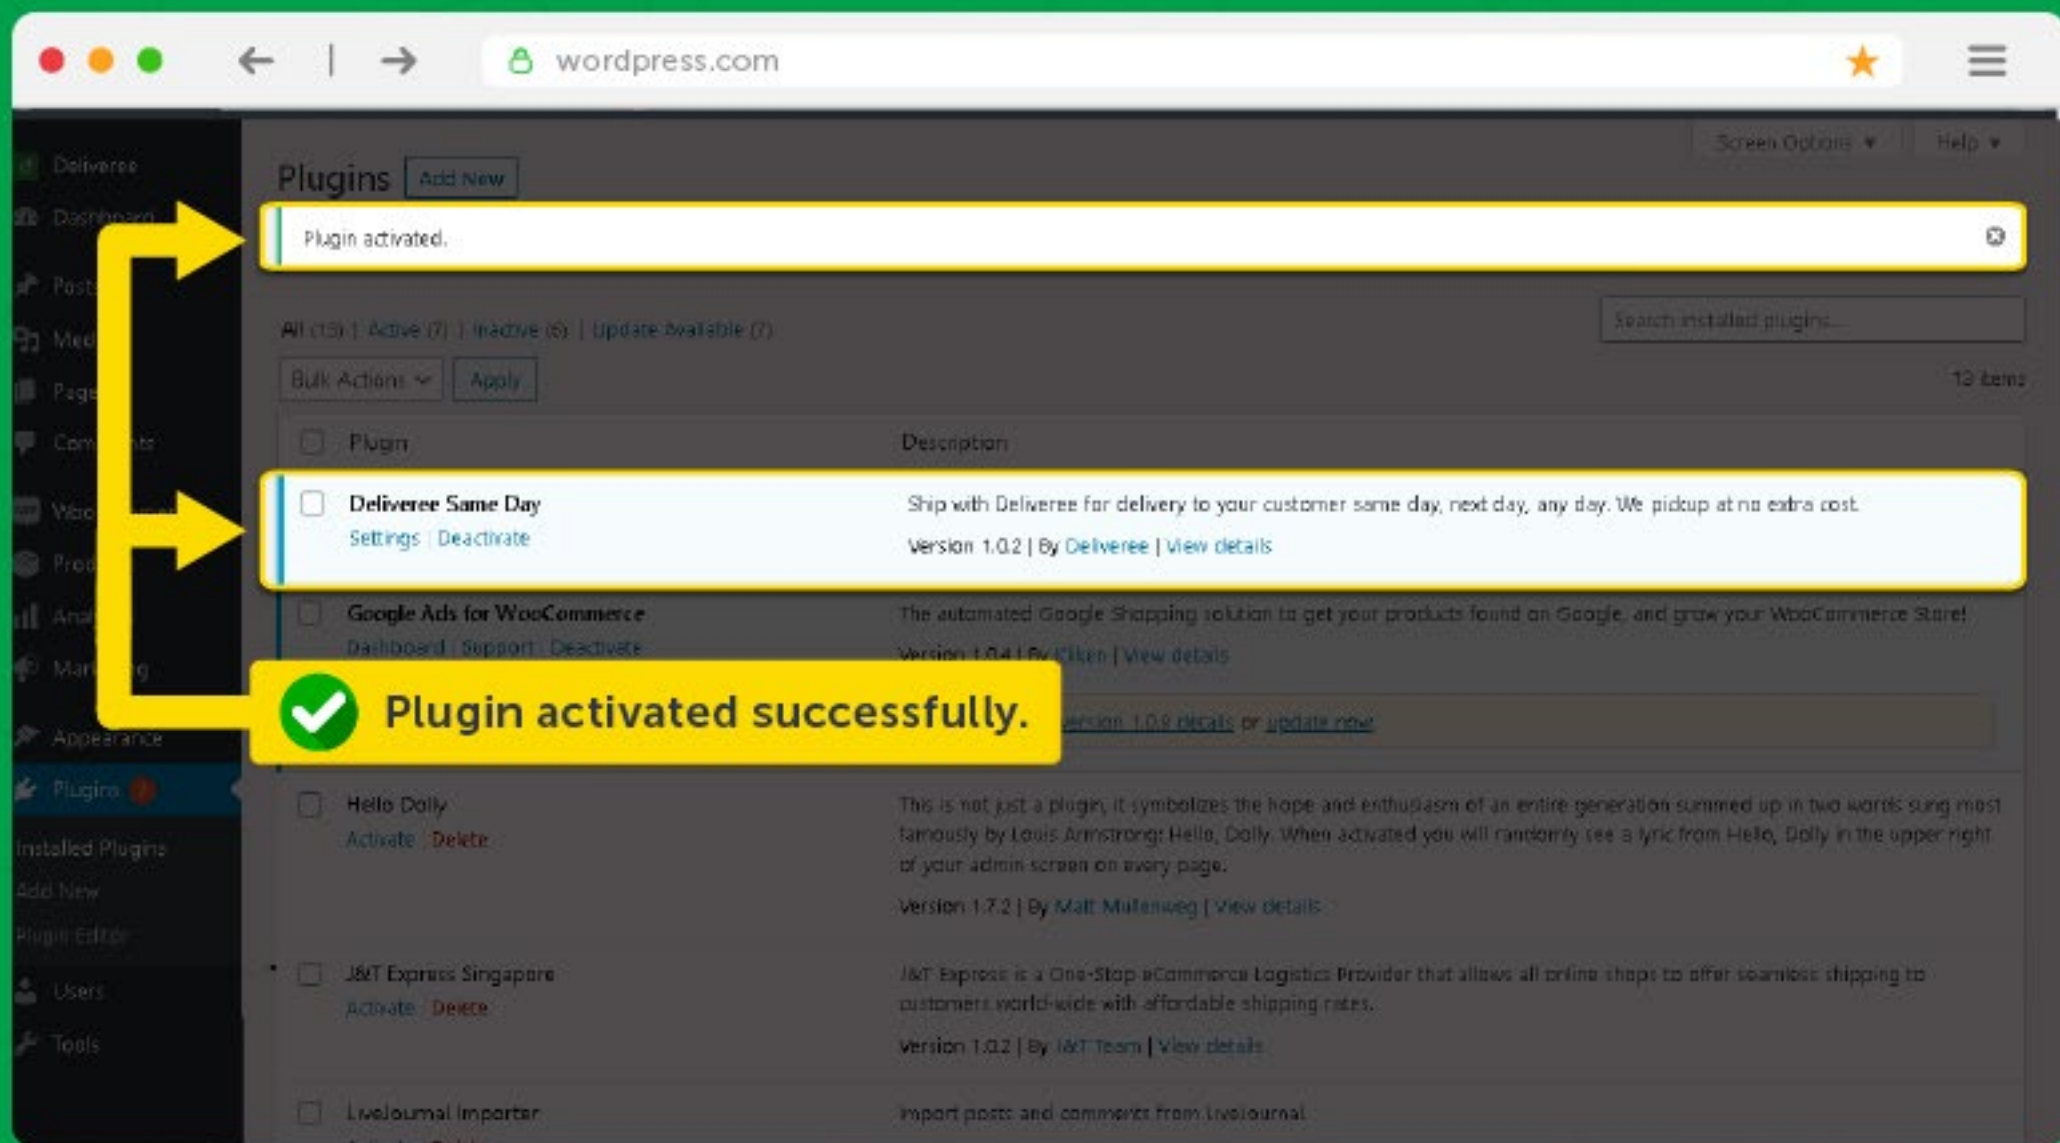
wordpress.com

Deliveree
Dashboard
Posts
Med
Page
Com nts
Woo
Prod
Ana
Mar g
Appearance
Plugins
Installed Plugins
Add New
Plugin Editor
Users
Tools

Screen Options ▼ Help ▼

Plugins Add New

Plugin activated.

All (13) | Active (7) | Inactive (6) | Update Available (7)

Search installed plugins...

Bulk Actions Apply

13 items

Plugin | Description

Deliveree Same Day
Settings | Deactivate
Ship with Deliveree for delivery to your customer same day, next day, any day. We pickup at no extra cost.
Version 1.0.2 | By Deliveree | View details

Google Ads for WooCommerce
Dashboard | Support | Deactivate
The automated Google Shopping solution to get your products found on Google, and grow your WooCommerce Store!
Version 1.0.4 | By Kliken | View details

Plugin activated successfully.

version 1.0.9 details or update now

Hello Dolly
Activate | Delete
This is not just a plugin, it symbolizes the hope and enthusiasm of an entire generation summed up in two words sung most famously by Louis Armstrong: Hello, Dolly. When activated you will randomly see a lyric from Hello, Dolly in the upper right of your admin screen on every page.
Version 1.7.2 | By Matt Mullenweg | View details

J&T Express Singapore
Activate | Delete
J&T Express is a One-Stop eCommerce Logistics Provider that allows all online shops to offer seamless shipping to customers world-wide with affordable shipping rates.
Version 1.0.2 | By J&T Team | View details

LiveJournal Importer
Import posts and comments from LiveJournal.